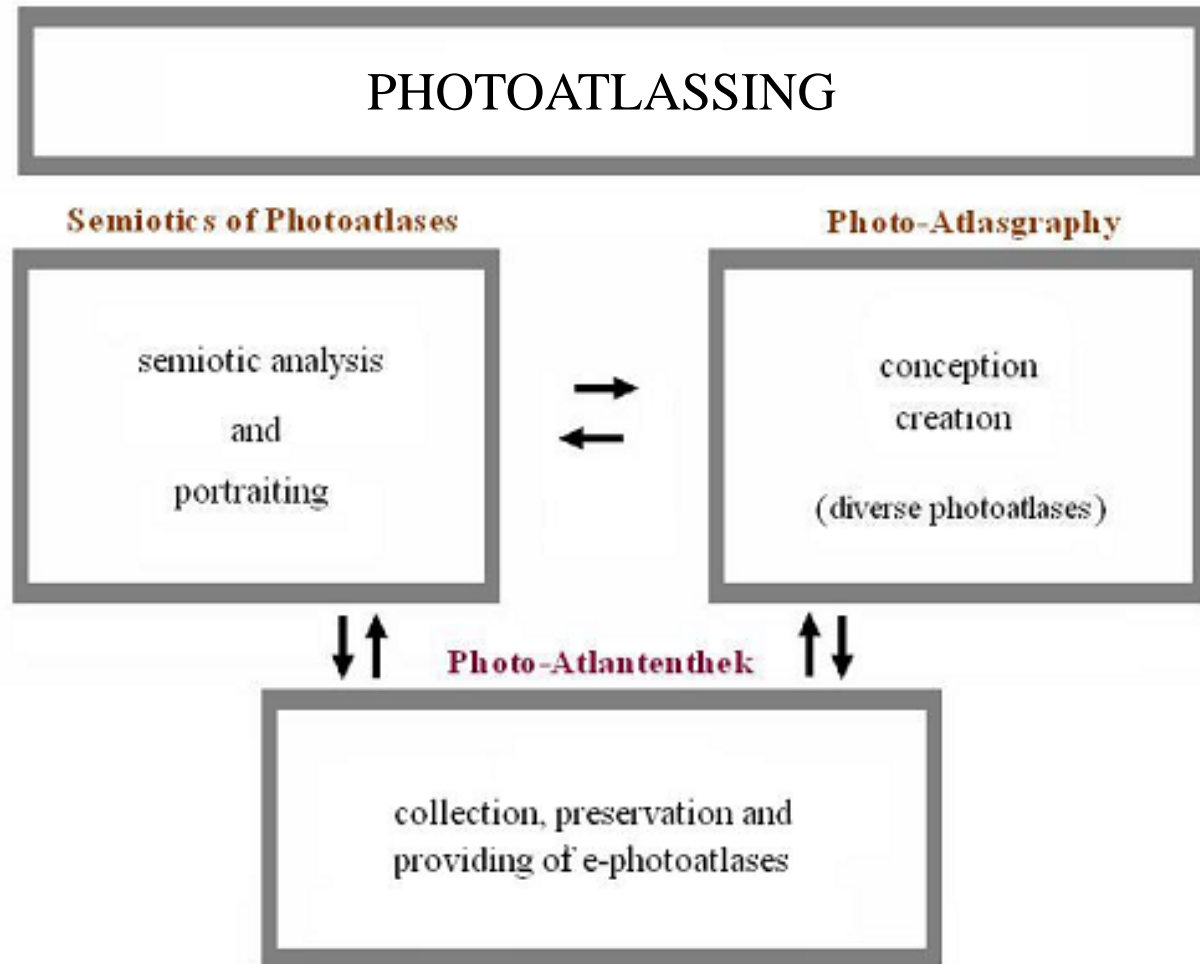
PHOTOATLASSING

Semiotics of Photoatlases

semiotic analysis
and
portraiting

Photo-Atlasgraphy

conception
creation
(diverse photoatlases)

Photo-Atlantenthek

collection, preservation and providing of e-photoatlases